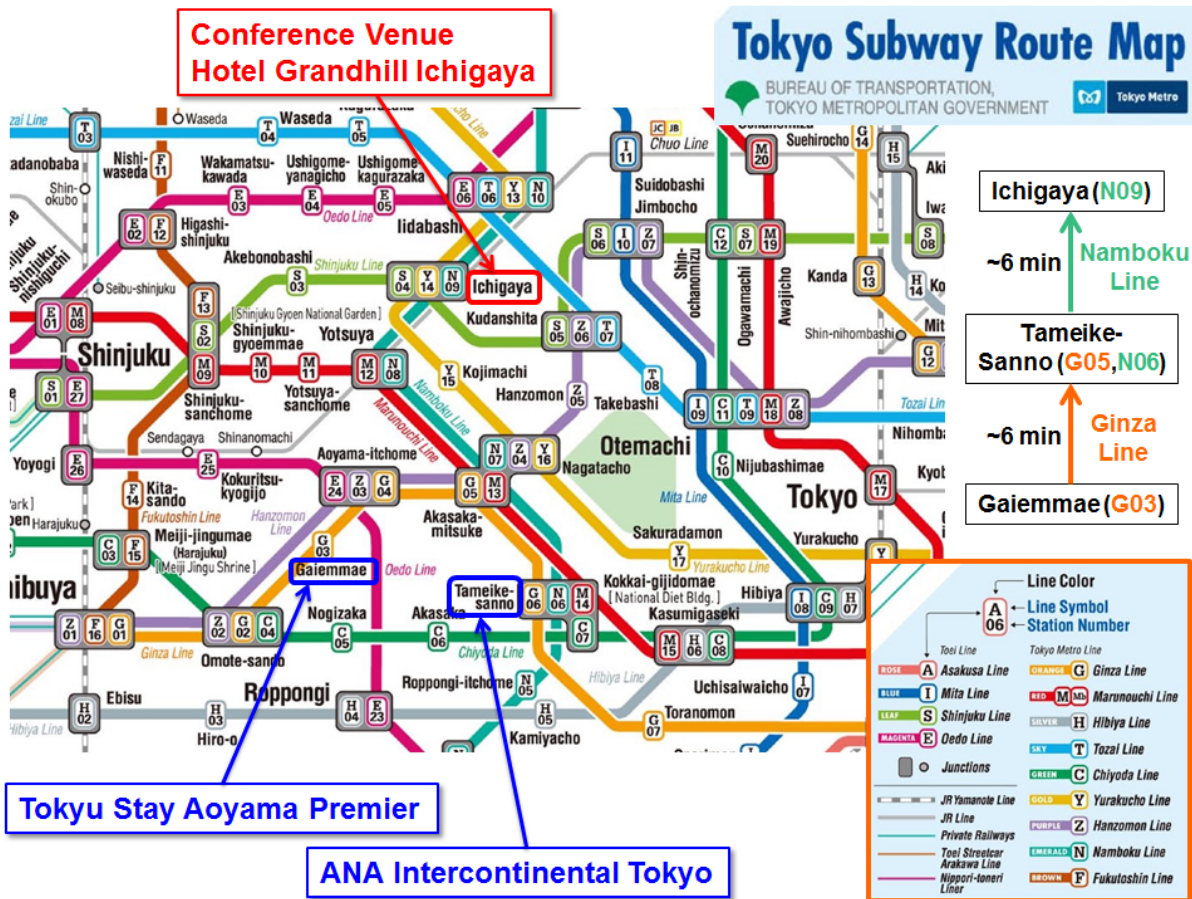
Conference Venue
Hotel Grandhill Ichigaya

Tokyo Subway Route Map
BUREAU OF TRANSPORTATION, TOKYO METROPOLITAN GOVERNMENT
Tokyo Metro

Ichigaya (N09)
~6 min
Namboku Line
Tameike-Sanno (G05,N06)
~6 min
Ginza Line
Gaiemmae (G03)

Waseda T03 Waseda T04 T05 Nishi-waseda F11 Wakamatsu-kawada E03 Ushigome-yanagicho E04 Ushigome kagurazaka E05 Oedo Line Iidabashi E06 T06 Y13 N10 Chuo Line I11 Suidobashi Jimbocho M20 Suehirocho G14 H15 Higashi-shinjuku E02 F12 Akebonobashi S03 Shinjuku Line S04 Y14 N09 Ichigaya S06 I10 Z07 C12 S07 M19 Shin-ochanomizu Ogawamachi Awajicho Kanda G13 S08 Seibu-shinjuku F13 S02 [Shinjuku Gyoen National Garden] Shinjuku-gyoemmae M09 Yotsuya M10 M11 M12 N08 Yotsuya-sanchome Kudanshita S05 Z06 T07 Shin-nihombashi G12 E01 M08 Shinjuku S01 E27 Shinjuku-sanchome Kojimachi Y15 Hanzomon Z05 Namboku Line Marunouchi Line T08 Takebashi I09 C11 T09 M18 Z08 Tozai Line Nihombashi Sendagaya Shinanomachi Yoyogi E26 E25 Kokuritsu-kyogijo Aoyama-itchome E24 Z03 G04 N07 Z04 Y16 Nagatacho G05 M13 Otemachi C10 Nijubashimae Mita Line Tokyo M17 Kyob F14 Kita-sando Fukutoshin Line Harajuku Hanzomon Line Akasaka-mitsuke Sakuradamon Y17 Yurakucho Line Yurakucho C03 F15 Meiji-jingumae (Harajuku) [Meiji Jingu Shrine] G03 Gaiemmae Oedo Line Tameike-sanno G06 N06 M14 Kokkai-gijidomae [National Diet Bldg.] C07 Hibiya I08 C09 H07 Shibuya Z01 F16 G01 Z02 G02 C04 Nogizaka C05 Akasaka C06 Chiyoda Line M15 H06 C08 Kasumigaseki Ginza Line Omote-sando Hibiya Line Roppongi Roppongi-itchome N05 Uchisaiwaicho I07 Ebisu H02 H03 Hiro-o H04 E23 H05 Kamiyacho G07 Toranomon Hibiya Line

Tokyu Stay Aoyama Premier
ANA Intercontinental Tokyo

Line Color
A 06
Line Symbol
Station Number
Toei Line
ROSE A Asakusa Line
BLUE I Mita Line
LEAF S Shinjuku Line
MAGENTA E Oedo Line
Junctions
JR Yamanote Line
JR Line
Private Railways
Toei Streetcar Arakawa Line
Nippori-toneri Liner
Tokyo Metro Line
ORANGE G Ginza Line
RED M Mb Marunouchi Line
SILVER H Hibiya Line
SKY T Tozai Line
GREEN C Chiyoda Line
GOLD Y Yurakucho Line
PURPLE Z Hanzomon Line
EMERALD N Namboku Line
BROWN F Fukutoshin Line